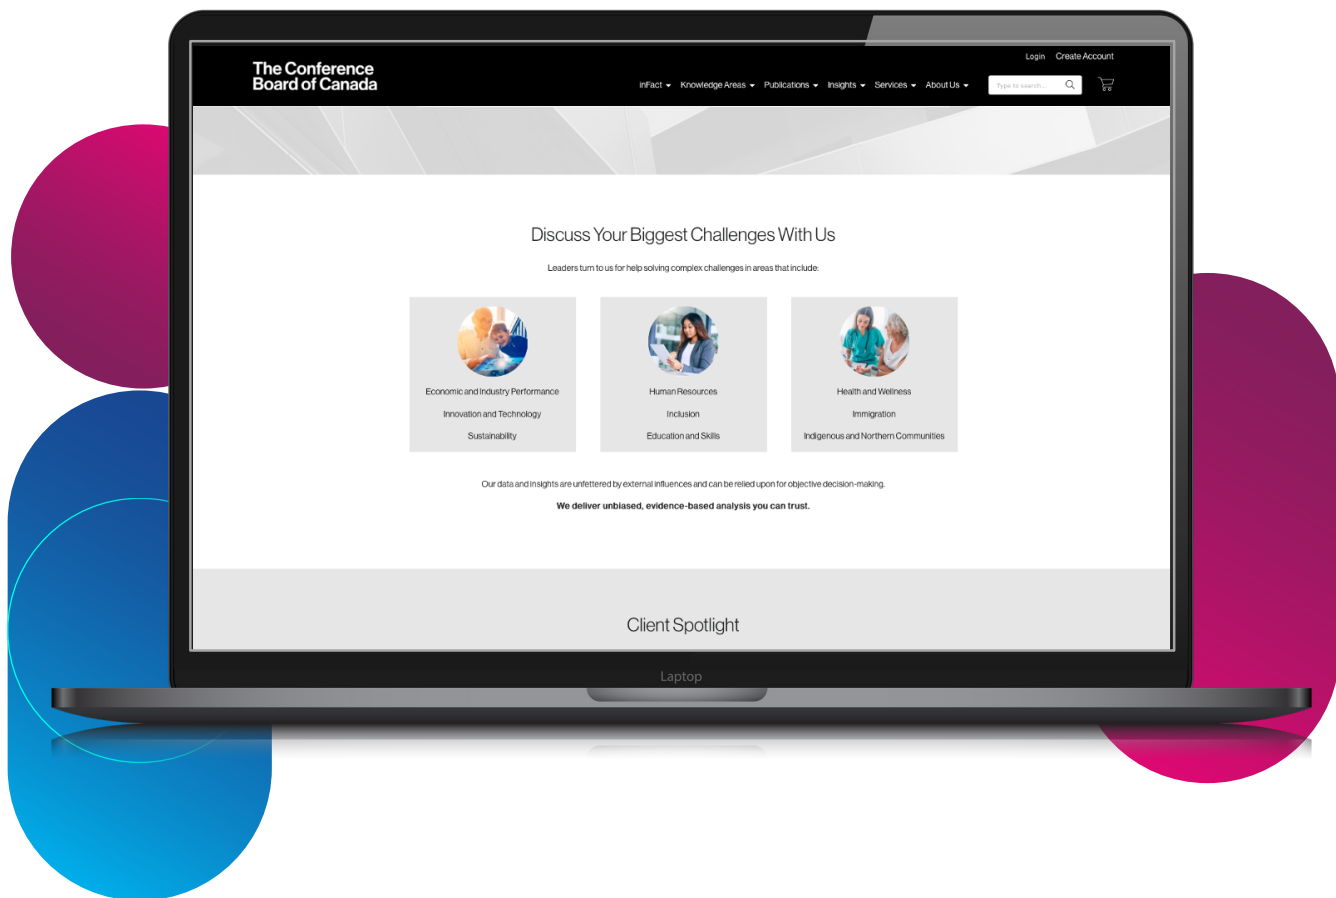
Login Create Account

The Conference Board of Canada

inFact ▾ Knowledge Areas ▾ Publications ▾ Insights ▾ Services ▾ About Us ▾ Type to search...

Discuss Your Biggest Challenges With Us

Leaders turn to us for help solving complex challenges in areas that include:

Economic and Industry Performance
Innovation and Technology
Sustainability

Human Resources
Inclusion
Education and Skills

Health and Wellness
Immigration
Indigenous and Northern Communities

Our data and insights are unfettered by external influences and can be relied upon for objective decision-making.

We deliver unbiased, evidence-based analysis you can trust.

Client Spotlight

Laptop